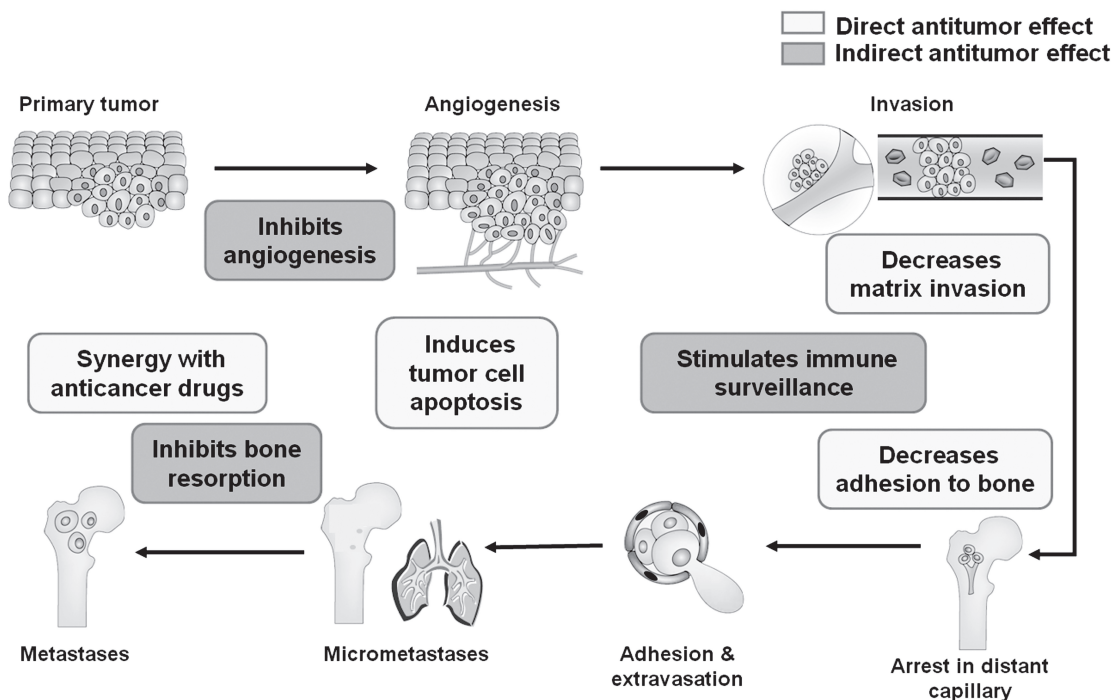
Direct antitumor effect
Indirect antitumor effect

Primary tumor

Angiogenesis

Invasion

Inhibits angiogenesis

Decreases matrix invasion

Synergy with anticancer drugs

Induces tumor cell apoptosis

Stimulates immune surveillance

Inhibits bone resorption

Decreases adhesion to bone

Metastases

Micrometastases

Adhesion & extravasation

Arrest in distant capillary